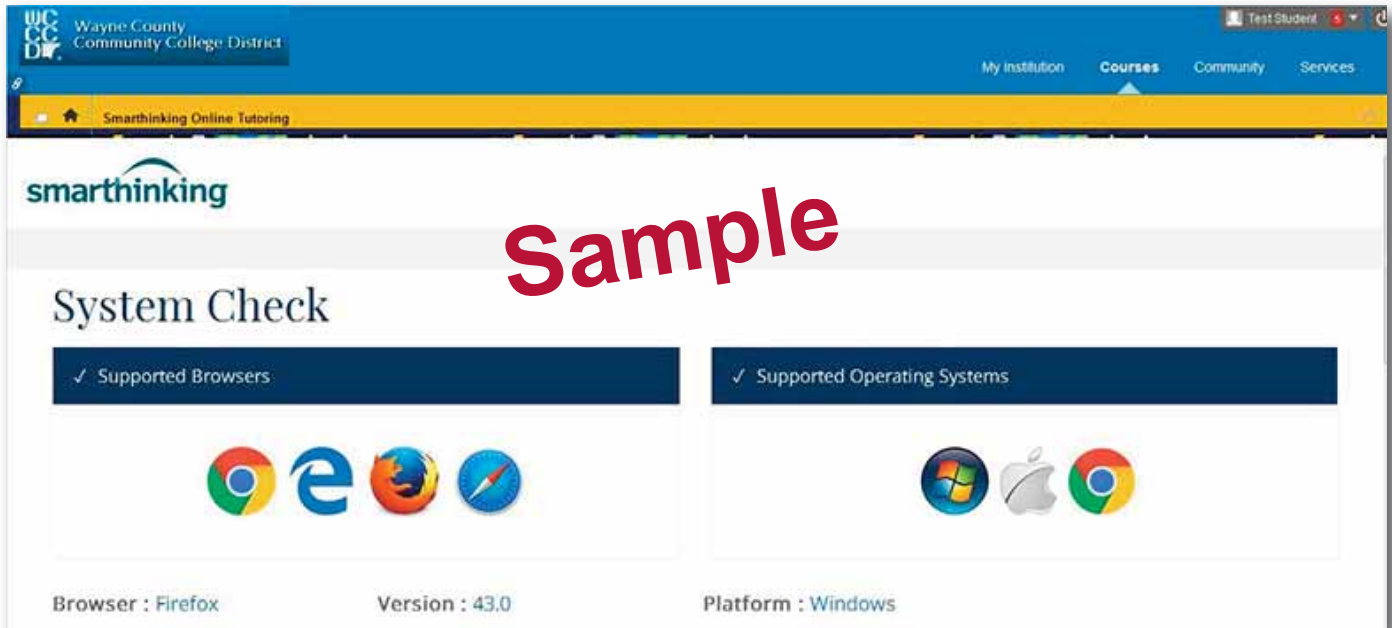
WC
CC
D

Wayne County
Community College District

Test Student 5

My Institution Courses Community Services

Smarthinking Online Tutoring

smarthinking

Sample

System Check

✓ Supported Browsers

✓ Supported Operating Systems

Browser : Firefox Version : 43.0 Platform : Windows